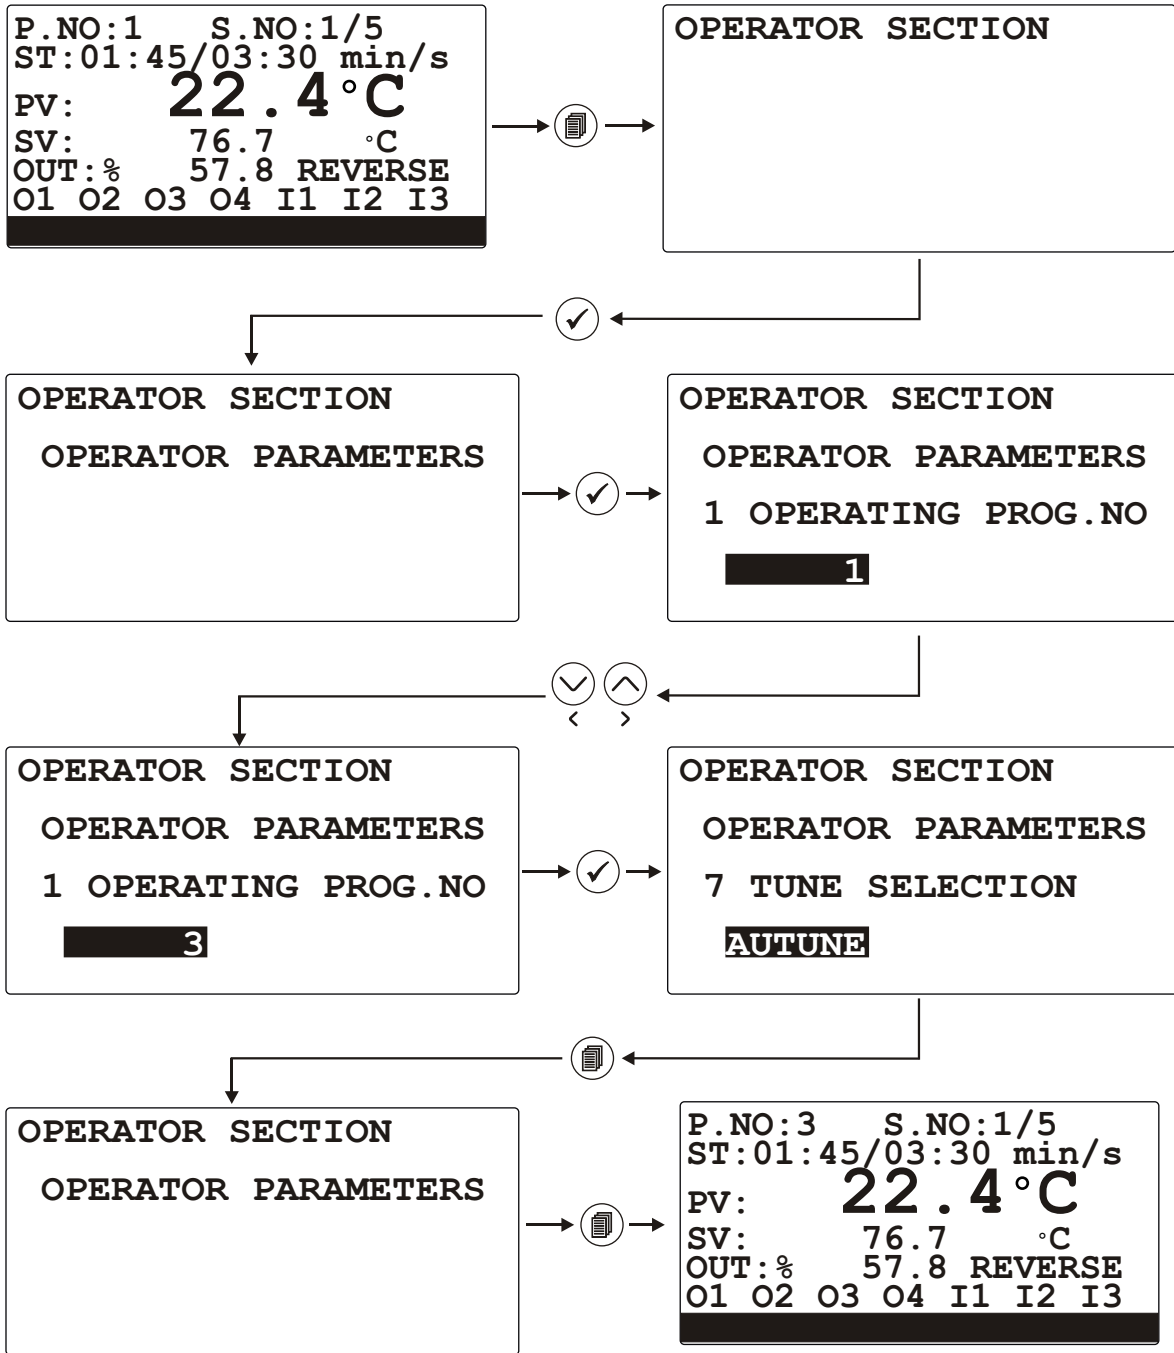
P.NO:1 S.NO:1/5
ST:01:45/03:30 min/s
PV: 22.4°C
SV: 76.7 °C
OUT:% 57.8 REVERSE
O1 O2 O3 O4 I1 I2 I3

OPERATOR SECTION

OPERATOR SECTION
OPERATOR PARAMETERS

OPERATOR SECTION
OPERATOR PARAMETERS
1 OPERATING PROG.NO
1

OPERATOR SECTION
OPERATOR PARAMETERS
1 OPERATING PROG.NO
3

OPERATOR SECTION
OPERATOR PARAMETERS
7 TUNE SELECTION
AUTUNE

OPERATOR SECTION
OPERATOR PARAMETERS

P.NO:3 S.NO:1/5
ST:01:45/03:30 min/s
PV: 22.4°C
SV: 76.7 °C
OUT:% 57.8 REVERSE
O1 O2 O3 O4 I1 I2 I3